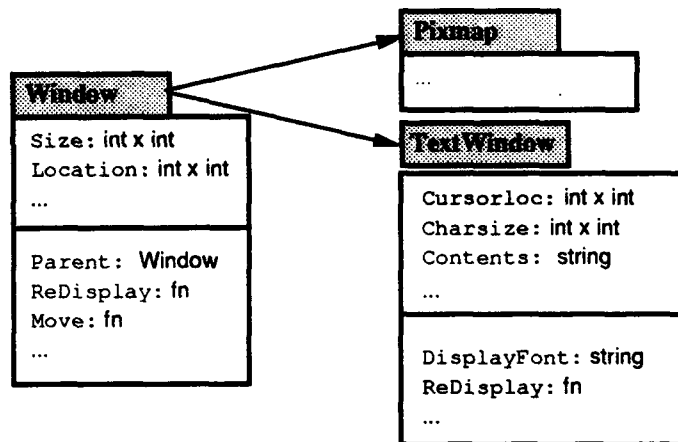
Window

Size: int x int
Location: int x int
...

Parent: Window
ReDisplay: fn
Move: fn
...

Pixmap

...

TextWindow

Cursorloc: int x int
Charsize: int x int
Contents: string
...

DisplayFont: string
ReDisplay: fn
...